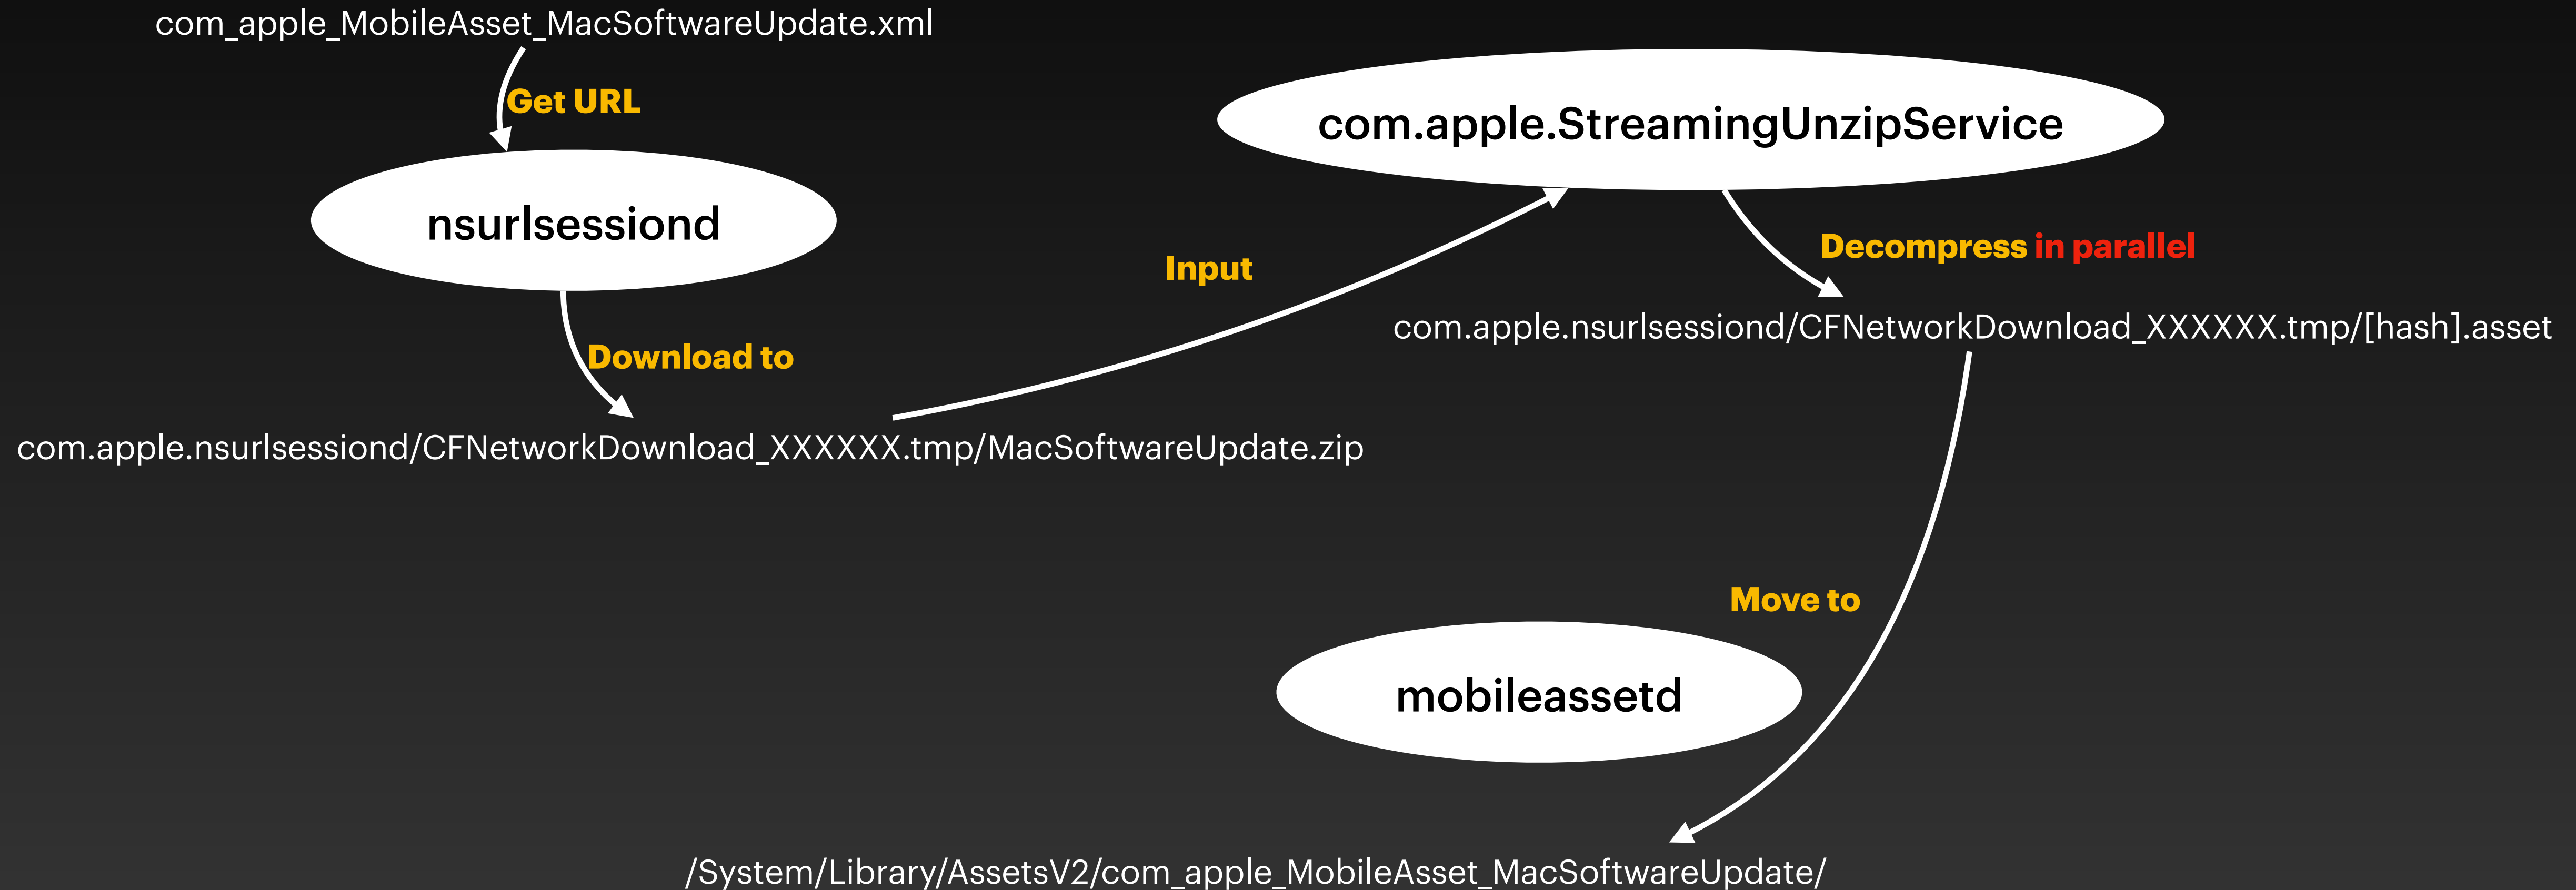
com_apple_MobileAsset_MacSoftwareUpdate.xml

Get URL

nsurlsessiond

com.apple.StreamingUnzipService

Input

Decompress in parallel

com.apple.nsurlsessiond/CFNetworkDownload_XXXXXX.tmp/[hash].asset

Download to

com.apple.nsurlsessiond/CFNetworkDownload_XXXXXX.tmp/MacSoftwareUpdate.zip

Move to

mobileassetd

/System/Library/AssetsV2/com_apple_MobileAsset_MacSoftwareUpdate/